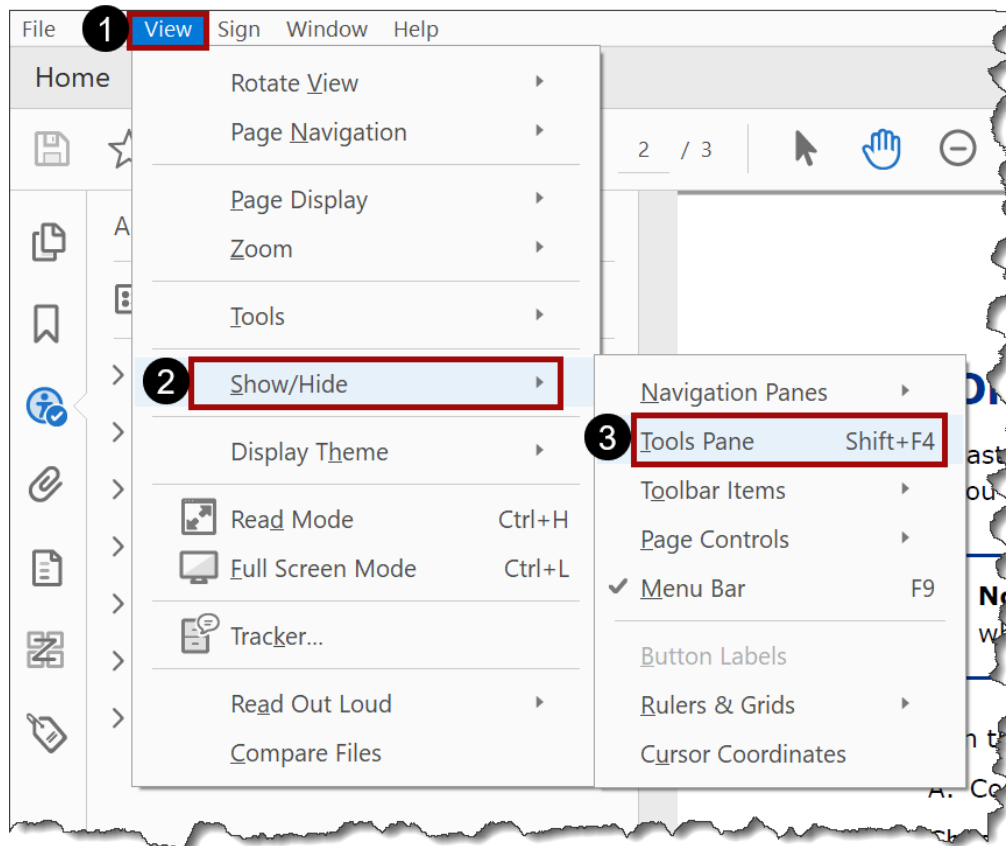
File 1 View Sign Window Help

Home

2 / 3

A

Rotate View
Page Navigation
Page Display
Zoom
Tools
2 Show/Hide
Display Theme
Read Mode Ctrl+H
Full Screen Mode Ctrl+L
Tracker...
Read Out Loud
Compare Files

Navigation Panes
3 Tools Pane Shift+F4
Toolbar Items
Page Controls
Menu Bar F9
Button Labels
Rulers & Grids
Cursor Coordinates

D
ast
ou
N
w
n t
A. Co